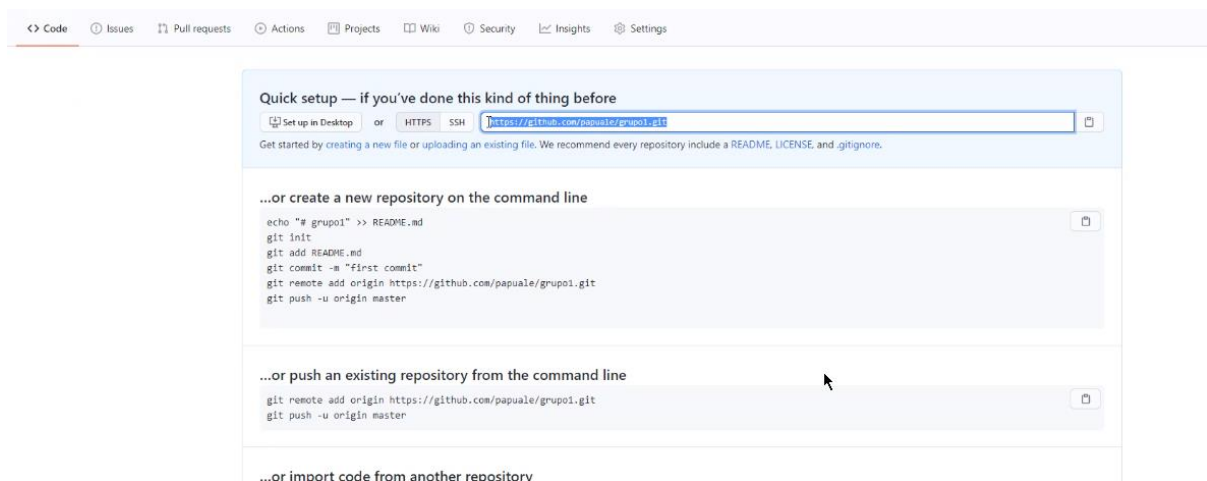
<> Code Issues Pull requests Actions Projects Wiki Security Insights Settings

Quick setup — if you've done this kind of thing before

Set up in Desktop or HTTPS SSH https://github.com/papuale/grupo1.git

Get started by creating a new file or uploading an existing file. We recommend every repository include a README, LICENSE, and .gitignore.

...or create a new repository on the command line

echo "# grupo1" >> README.md
git init
git add README.md
git commit -m "first commit"
git remote add origin https://github.com/papuale/grupo1.git
git push -u origin master

...or push an existing repository from the command line

git remote add origin https://github.com/papuale/grupo1.git
git push -u origin master

...or import code from another repository